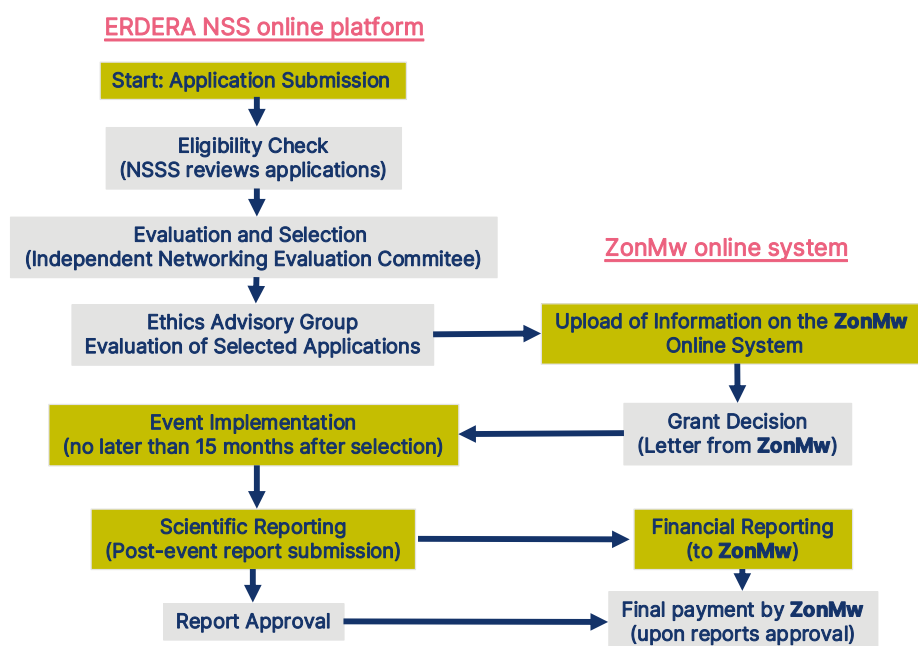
ERDERA NSS online platform

Start: Application Submission

Eligibility Check
(NSSS reviews applications)

Evaluation and Selection
(Independent Networking Evaluation Commitee)

Ethics Advisory Group
Evaluation of Selected Applications

ZonMw online system

Upload of Information on the ZonMw Online System

Grant Decision
(Letter from ZonMw)

Event Implementation
(no later than 15 months after selection)

Scientific Reporting
(Post-event report submission)

Financial Reporting
(to ZonMw)

Report Approval

Final payment by ZonMw
(upon reports approval)